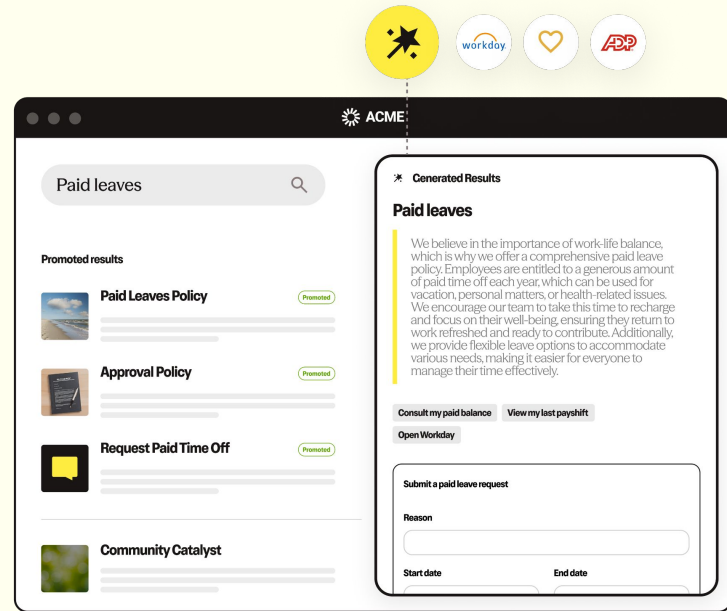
workday.

ACME

Paid leaves

Promoted results

Paid Leaves Policy

Promoted

Approval Policy

Promoted

Request Paid Time Off

Promoted

Community Catalyst

Generated Results

Paid leaves

We believe in the importance of work-life balance, which is why we offer a comprehensive paid leave policy. Employees are entitled to a generous amount of paid time off each year, which can be used for vacation, personal matters, or health-related issues. We encourage our team to take this time to recharge and focus on their well-being, ensuring they return to work refreshed and ready to contribute. Additionally, we provide flexible leave options to accommodate various needs, making it easier for everyone to manage their time effectively.

Consult my paid balance

View my last payshift

Open Workday

Submit a paid leave request

Reason

Start date

End date